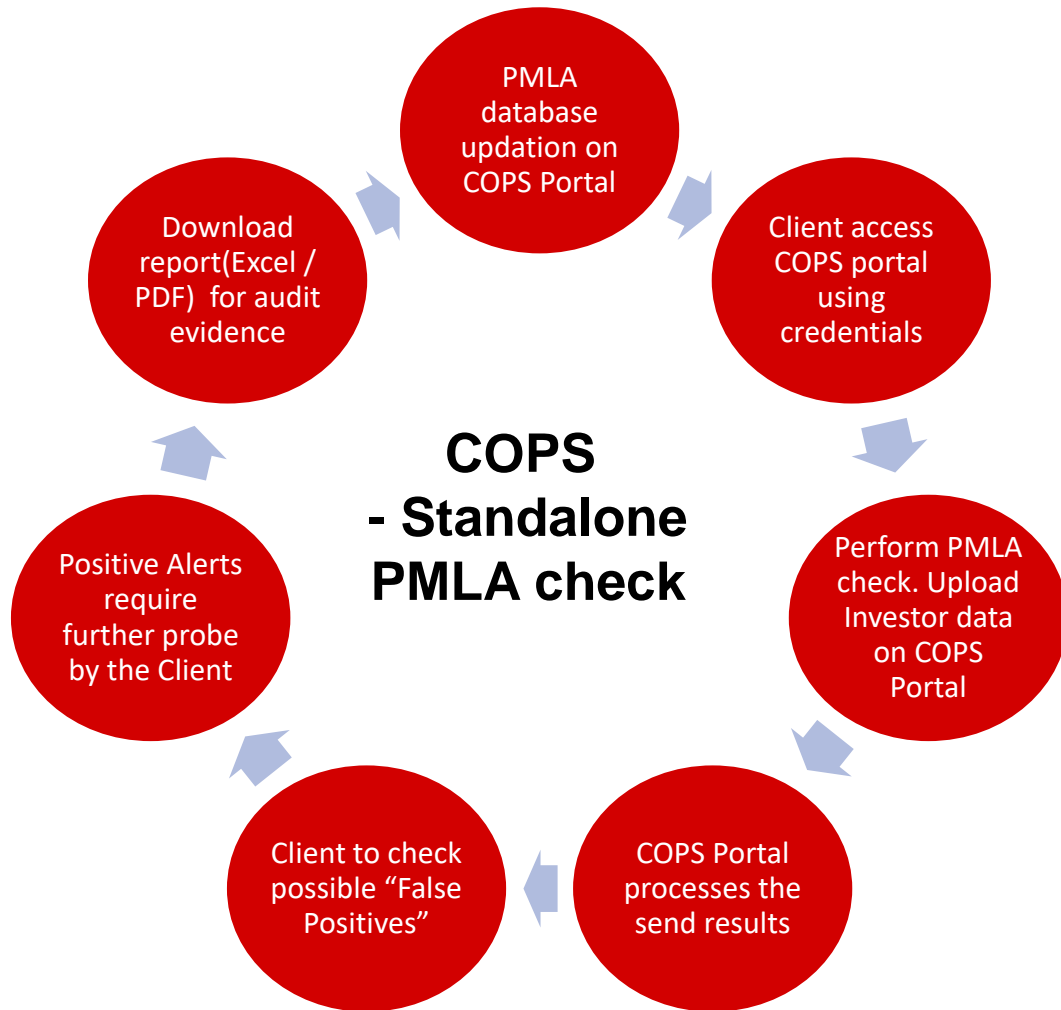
PMLA database updation on COPS Portal

Client access COPS portal using credentials

Perform PMLA check. Upload Investor data on COPS Portal

COPS Portal processes the send results

Client to check possible “False Positives”

Positive Alerts require further probe by the Client

Download report(Excel / PDF) for audit evidence

COPS
- Standalone PMLA check